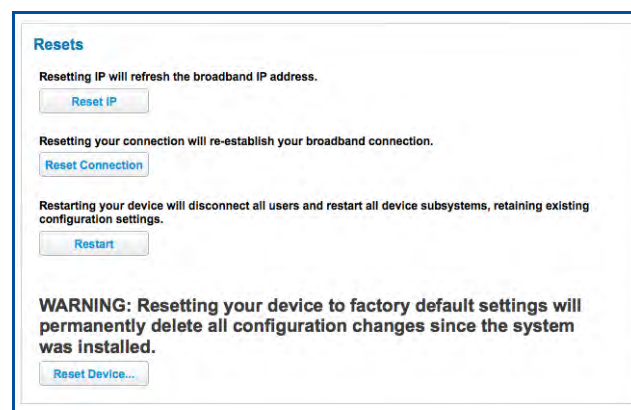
Resets

Resetting IP will refresh the broadband IP address.

Reset IP

Resetting your connection will re-establish your broadband connection.

Reset Connection

Restarting your device will disconnect all users and restart all device subsystems, retaining existing configuration settings.

Restart

WARNING: Resetting your device to factory default settings will permanently delete all configuration changes since the system was installed.

Reset Device...